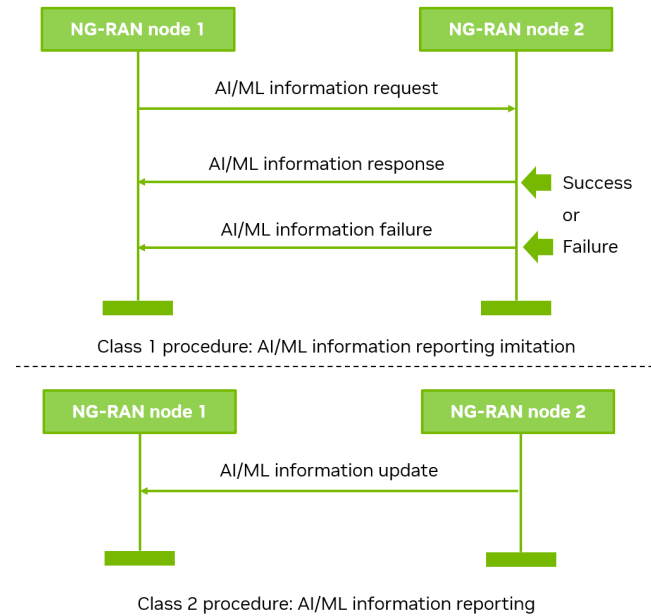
NG-RAN node 1

NG-RAN node 2

AI/ML information request

AI/ML information response

Success

or

AI/ML information failure

Failure

Class 1 procedure: AI/ML information reporting imitation

NG-RAN node 1

NG-RAN node 2

AI/ML information update

Class 2 procedure: AI/ML information reporting